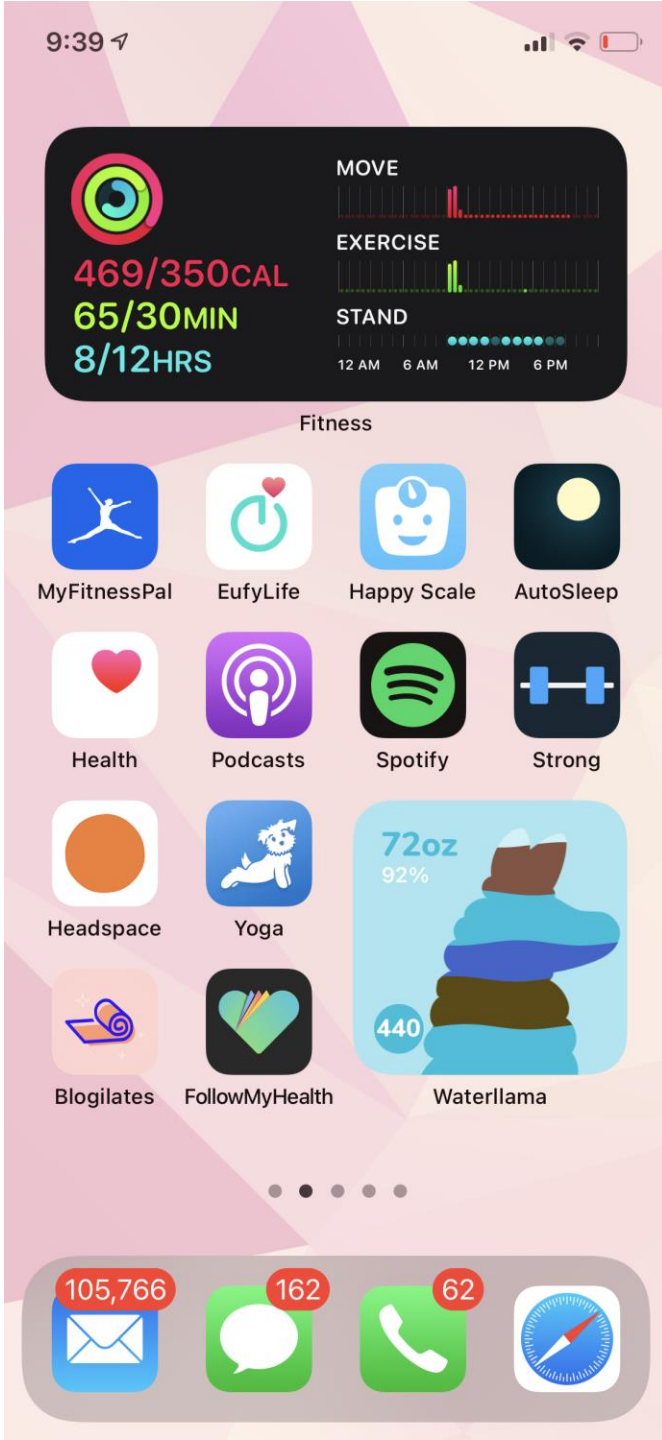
9:39

469/350CAL
65/30MIN
8/12HRS

MOVE
EXERCISE
STAND
12 AM 6 AM 12 PM 6 PM

Fitness

MyFitnessPal
EufyLife
Happy Scale
AutoSleep
Health
Podcasts
Spotify
Strong
Headspace
Yoga
72oz
92%
440
Blogilates
FollowMyHealth
Waterllama

105,766
162
62